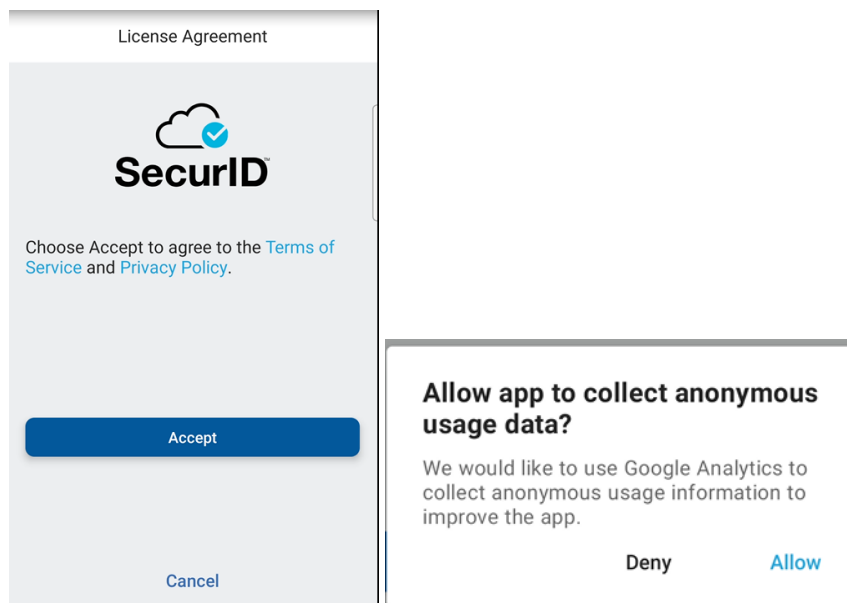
License Agreement

SecurID™

Choose Accept to agree to the Terms of Service and Privacy Policy.

Accept

Cancel

Allow app to collect anonymous usage data?

We would like to use Google Analytics to collect anonymous usage information to improve the app.

Deny Allow